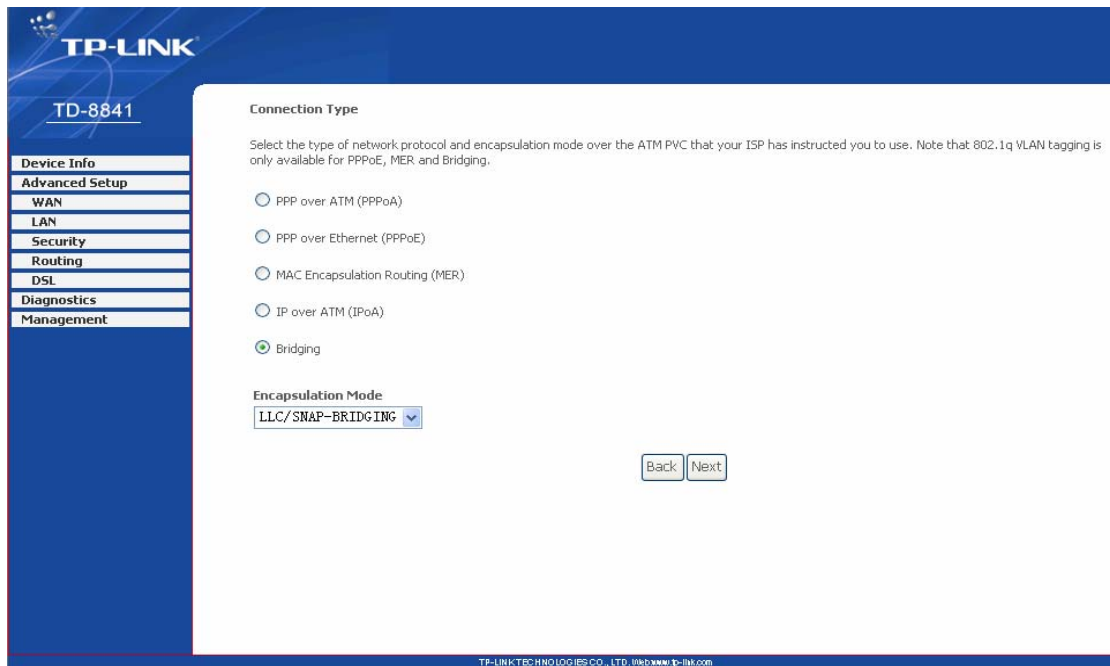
TP-LINK

TD-8841

Device Info
Advanced Setup
WAN
LAN
Security
Routing
DSL
Diagnostics
Management

Connection Type

Select the type of network protocol and encapsulation mode over the ATM PVC that your ISP has instructed you to use. Note that 802.1q VLAN tagging is only available for PPPoE, MER and Bridging.

PPP over ATM (PPPoA)

PPP over Ethernet (PPPoE)

MAC Encapsulation Routing (MER)

IP over ATM (IPoA)

Bridging

Encapsulation Mode

LLC/SNAP-BRIDGING

Back Next

TP-LINK TECHNOLOGIES CO., LTD. Web:www.tp-link.com